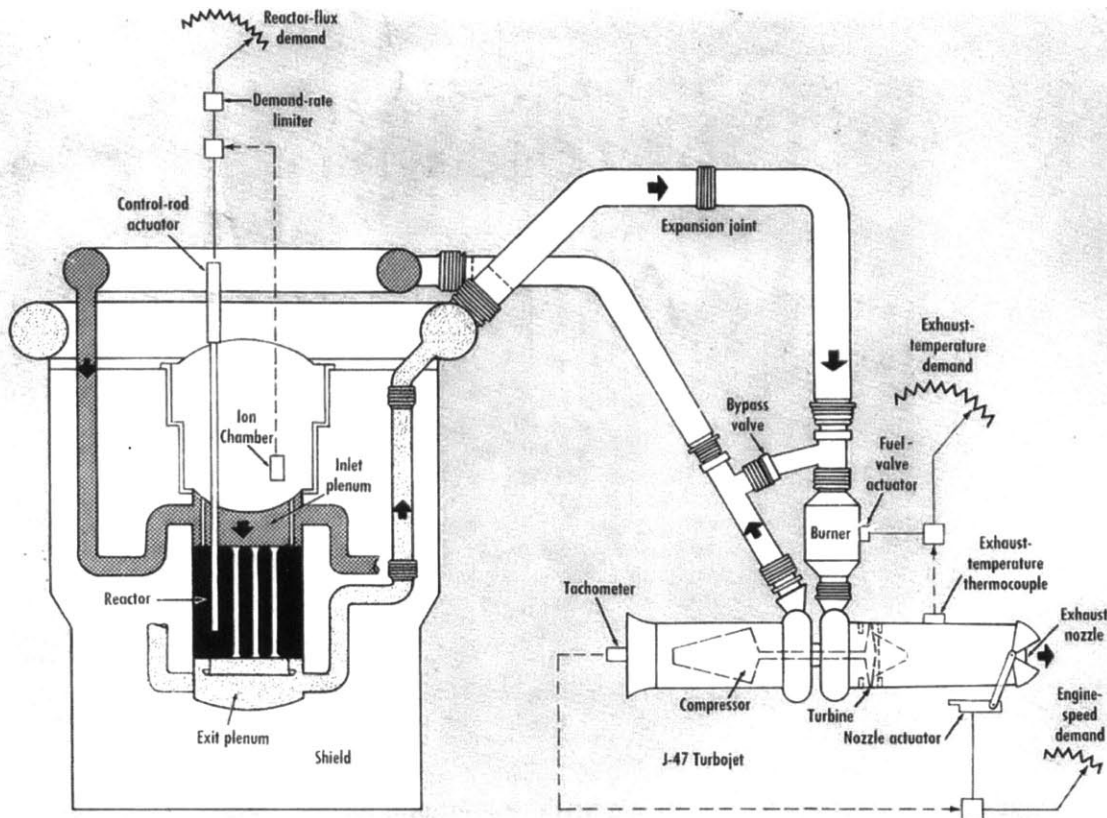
Reactor-flux demand

Demand-rate limiter

Control-rod actuator

Expansion joint

Exhaust-temperature demand

Bypass valve

Ion Chamber

Inlet plenum

Fuel-valve actuator

Burner

Exhaust-temperature thermocouple

Reactor

Tachometer

Exhaust nozzle

Compressor

Turbine

Engine-speed demand

Exit plenum

Nozzle actuator

Shield

J-47 Turbojet